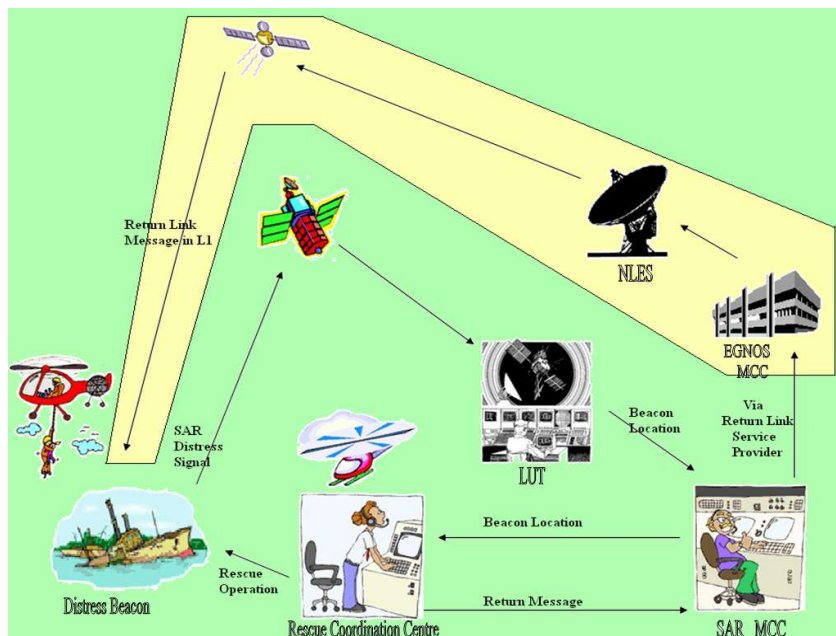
Return Link Message in L1

NLES

EGNOS MCC

SAR Distress Signal

Beacon Location

Via Return Link Service Provider

LUT

Beacon Location

Rescue Operation

Return Message

Distress Beacon

Rescue Coordination Centre

SAR MCC